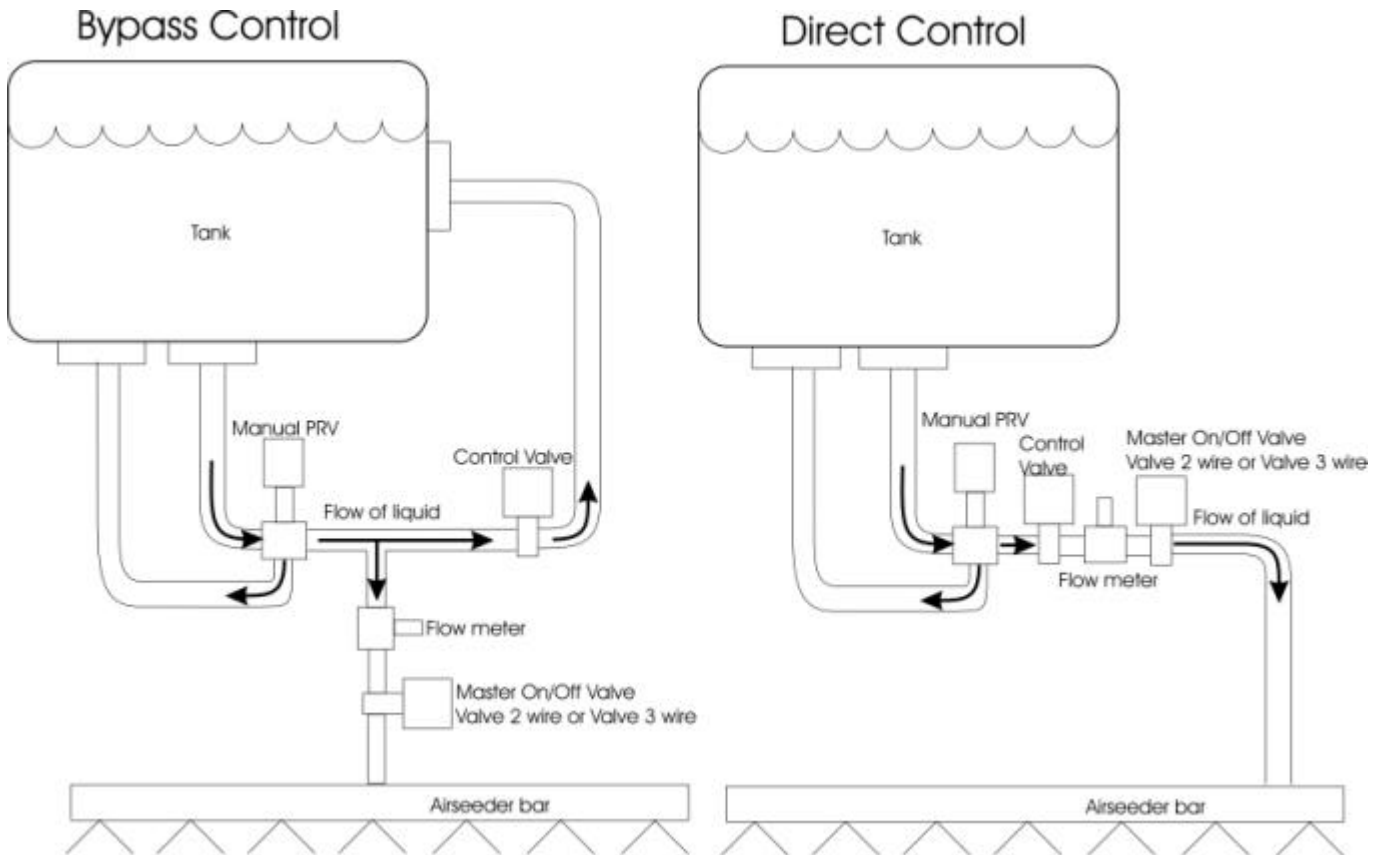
Bypass Control

Tank

Manual PRV

Control Valve

Flow of liquid

Flow meter

Master On/Off Valve
Valve 2 wire or Valve 3 wire

Airseeder bar

Direct Control

Tank

Manual PRV

Control Valve

Master On/Off Valve
Valve 2 wire or Valve 3 wire

Flow of liquid

Flow meter

Airseeder bar